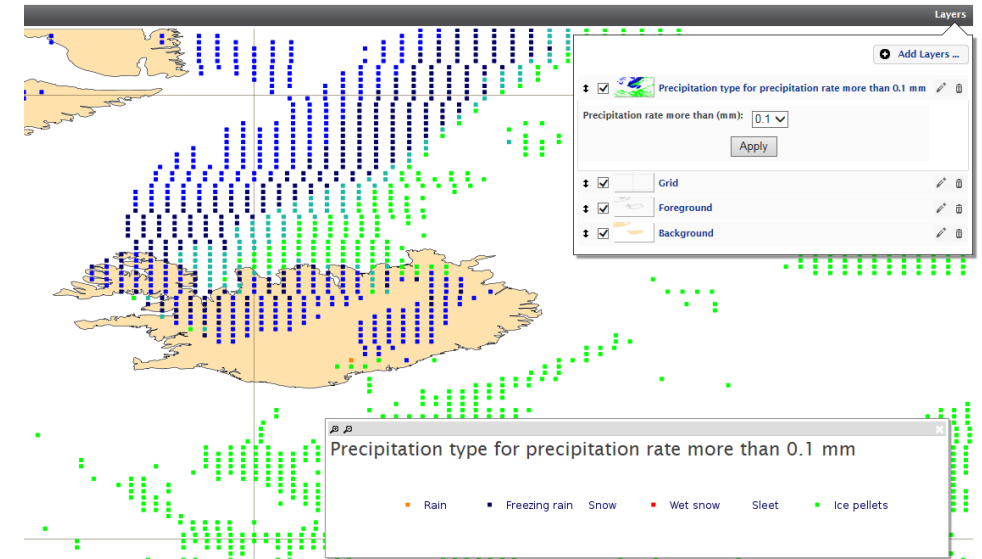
Layers

Add Layers ...

Precipitation type for precipitation rate more than 0.1 mm

Precipitation rate more than (mm): 0.1

Apply

Grid

Foreground

Background

Precipitation type for precipitation rate more than 0.1 mm

Rain Freezing rain Snow Wet snow Sleet Ice pellets